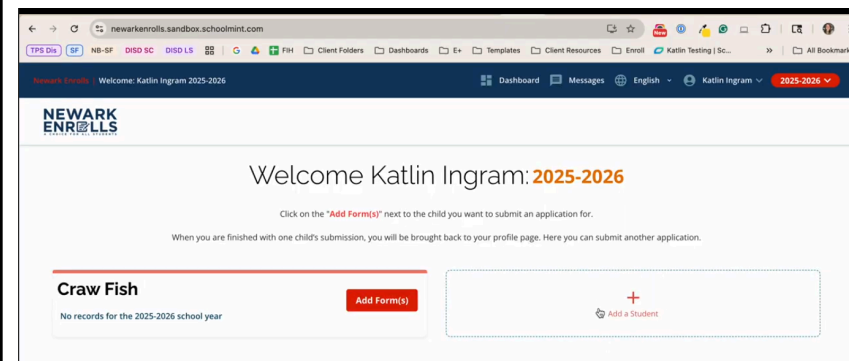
newarkenrolls.sandbox.schoolmint.com

TPS Dis | SF | NB-SF | DISD SC | DISD LS | G | FIH | Client Folders | Dashboards | E+ | Templates | Client Resources | Enroll | Katlin Testing | Sc... | » | All Bookmarks

Newark Enrolls | Welcome: Katlin Ingram 2025-2026

Dashboard | Messages | English | Katlin Ingram | 2025-2026

NEWARK ENROLLS
A CHOICE FOR ALL STUDENTS

Welcome Katlin Ingram: 2025-2026

Click on the "Add Form(s)" next to the child you want to submit an application for.

When you are finished with one child's submission, you will be brought back to your profile page. Here you can submit another application.

Craw Fish

Add Form(s)

No records for the 2025-2026 school year

+
Add a Student